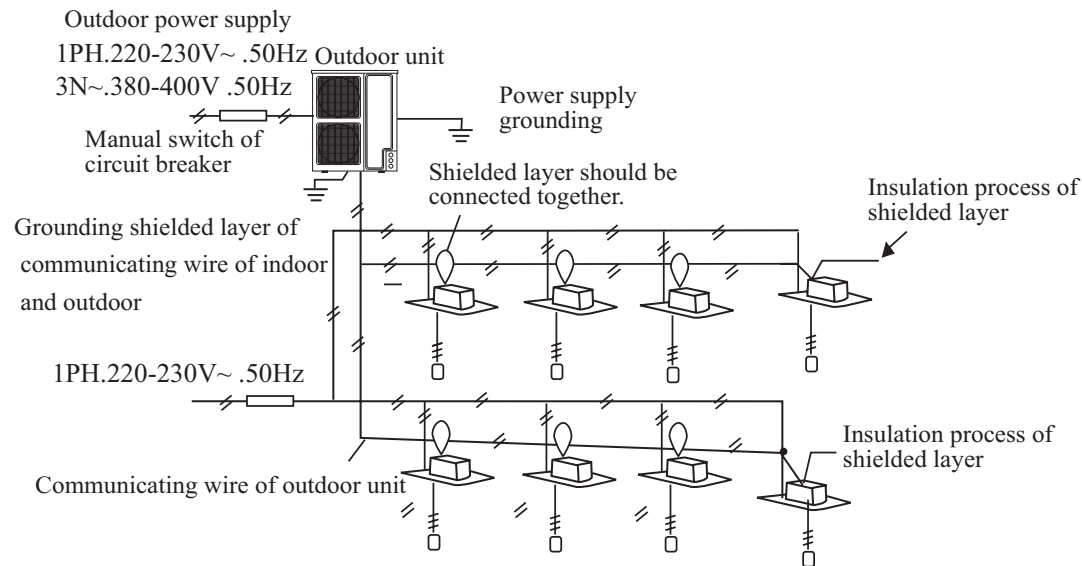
Outdoor power supply
1PH.220-230V~ .50Hz
3N~.380-400V .50Hz

Outdoor unit

Power supply grounding

Manual switch of circuit breaker

Shielded layer should be connected together.

Insulation process of shielded layer

Grounding shielded layer of communicating wire of indoor and outdoor

1PH.220-230V~ .50Hz

Insulation process of shielded layer

Communicating wire of outdoor unit